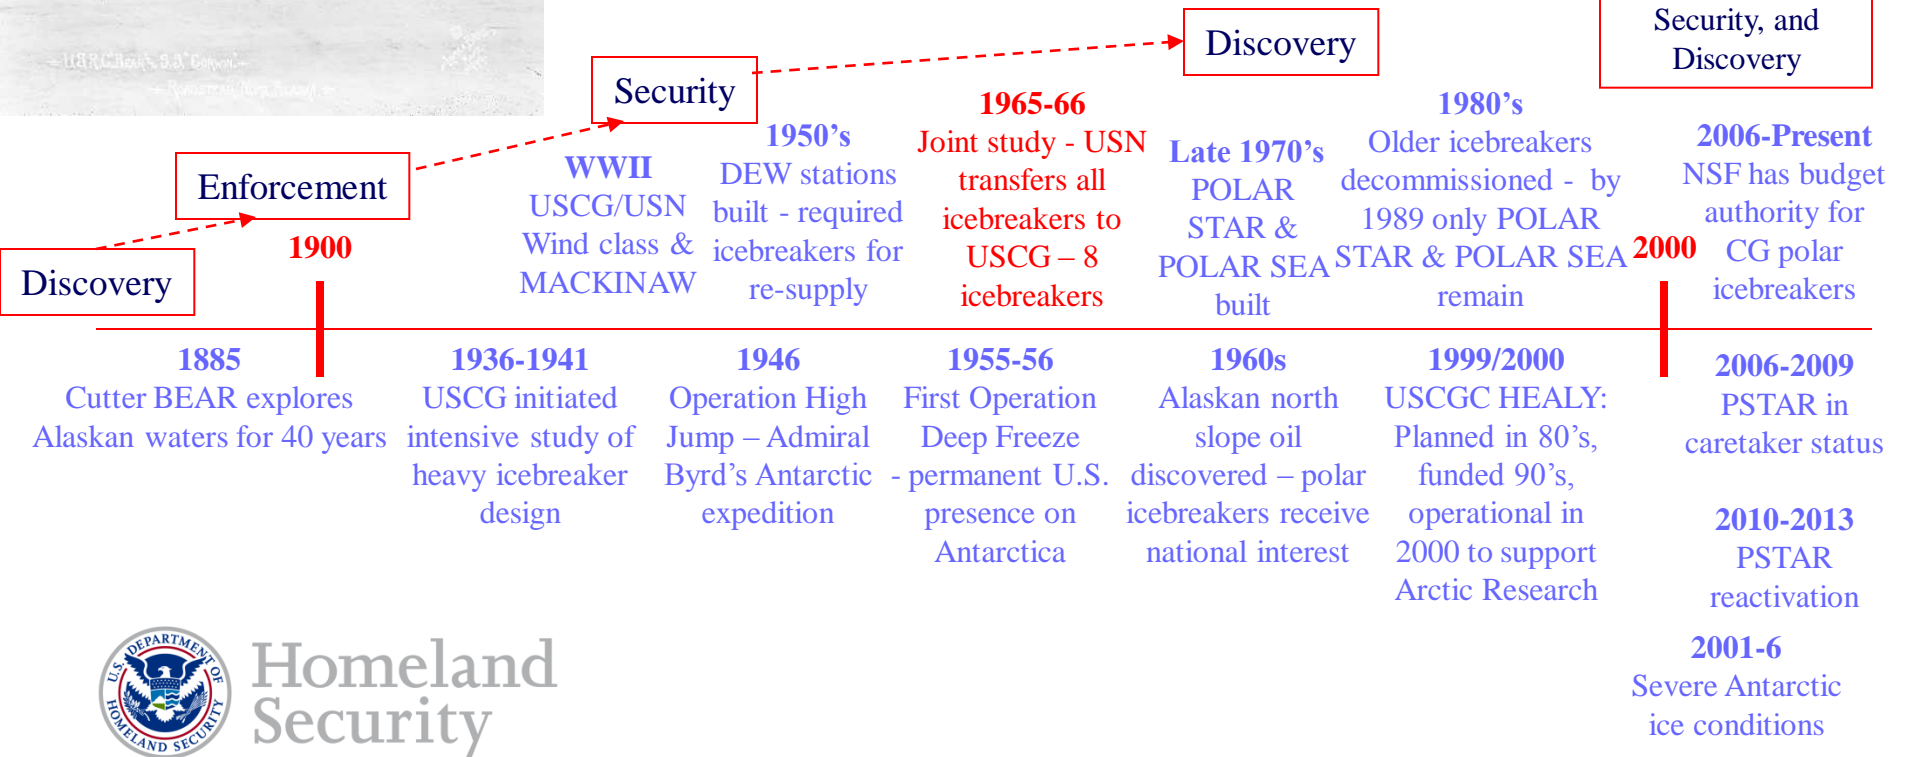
U.S.R.C. Bear's S.S. Corwin
Roadstead, Nome, Alaska

Discovery

Enforcement

1900

Security

WWII
USCG/USN Wind class & MACKINAW

1950's
DEW stations built - required icebreakers for re-supply

1965-66
Joint study - USN transfers all icebreakers to USCG – 8 icebreakers

Discovery

Late 1970's
POLAR STAR & POLAR SEA built

1980's
Older icebreakers decommissioned - by 1989 only POLAR STAR & POLAR SEA remain

Security, and Discovery

2000

2006-Present
NSF has budget authority for CG polar icebreakers

1885
Cutter BEAR explores Alaskan waters for 40 years

1936-1941
USCG initiated intensive study of heavy icebreaker design

1946
Operation High Jump – Admiral Byrd's Antarctic expedition

1955-56
First Operation Deep Freeze - permanent U.S. presence on Antarctica

1960s
Alaskan north slope oil discovered – polar icebreakers receive national interest

1999/2000
USCGC HEALY: Planned in 80's, funded 90's, operational in 2000 to support Arctic Research

2006-2009
PSTAR in caretaker status

2010-2013
PSTAR reactivation

2001-6
Severe Antarctic ice conditions

U.S. DEPARTMENT OF HOMELAND SECURITY
Homeland Security